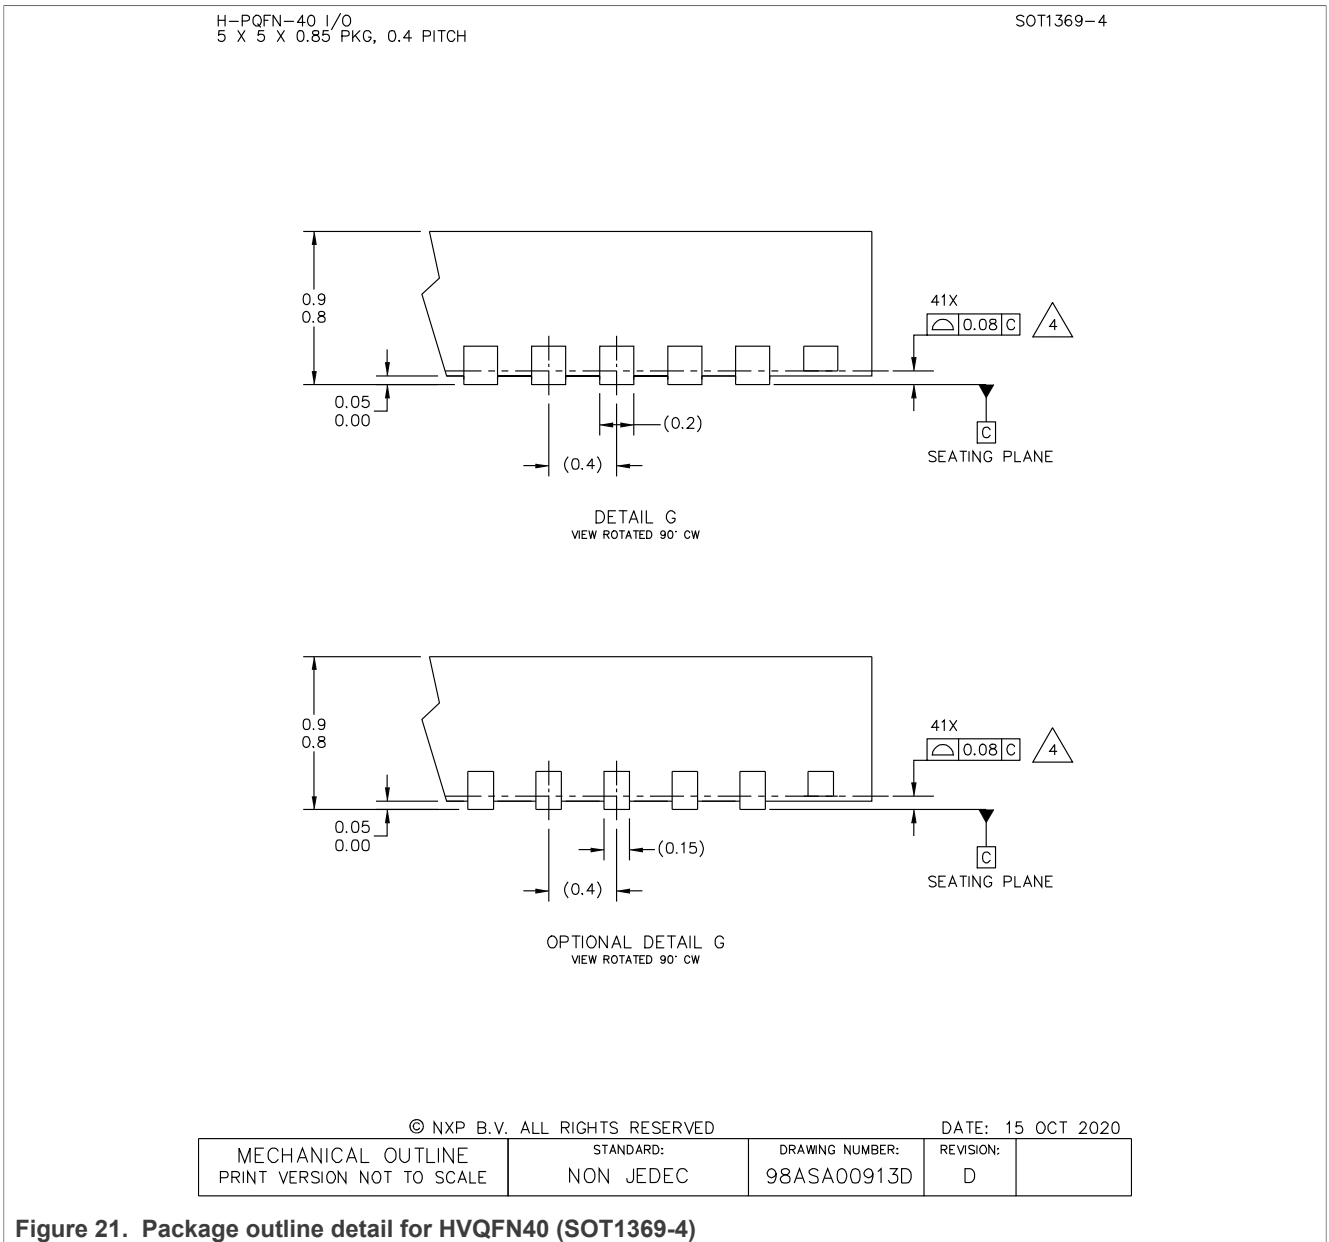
H-PQFN-40 I/O
5 X 5 X 0.85 PKG, 0.4 PITCH

SOT1369-4

0.9
0.8

41X
0.08 C
4

0.05
0.00

(0.2)

(0.4)

C
SEATING PLANE

DETAIL G
VIEW ROTATED 90° CW

0.9
0.8

41X
0.08 C
4

0.05
0.00

(0.15)

(0.4)

C
SEATING PLANE

OPTIONAL DETAIL G
VIEW ROTATED 90° CW

© NXP B.V. ALL RIGHTS RESERVED

DATE: 15 OCT 2020

| MECHANICAL OUTLINE PRINT VERSION NOT TO SCALE | STANDARD: NON JEDEC | DRAWING NUMBER: 98ASA00913D | REVISION: D | |
|---|---|---|---|---|

Figure 21. Package outline detail for HVQFN40 (SOT1369-4)